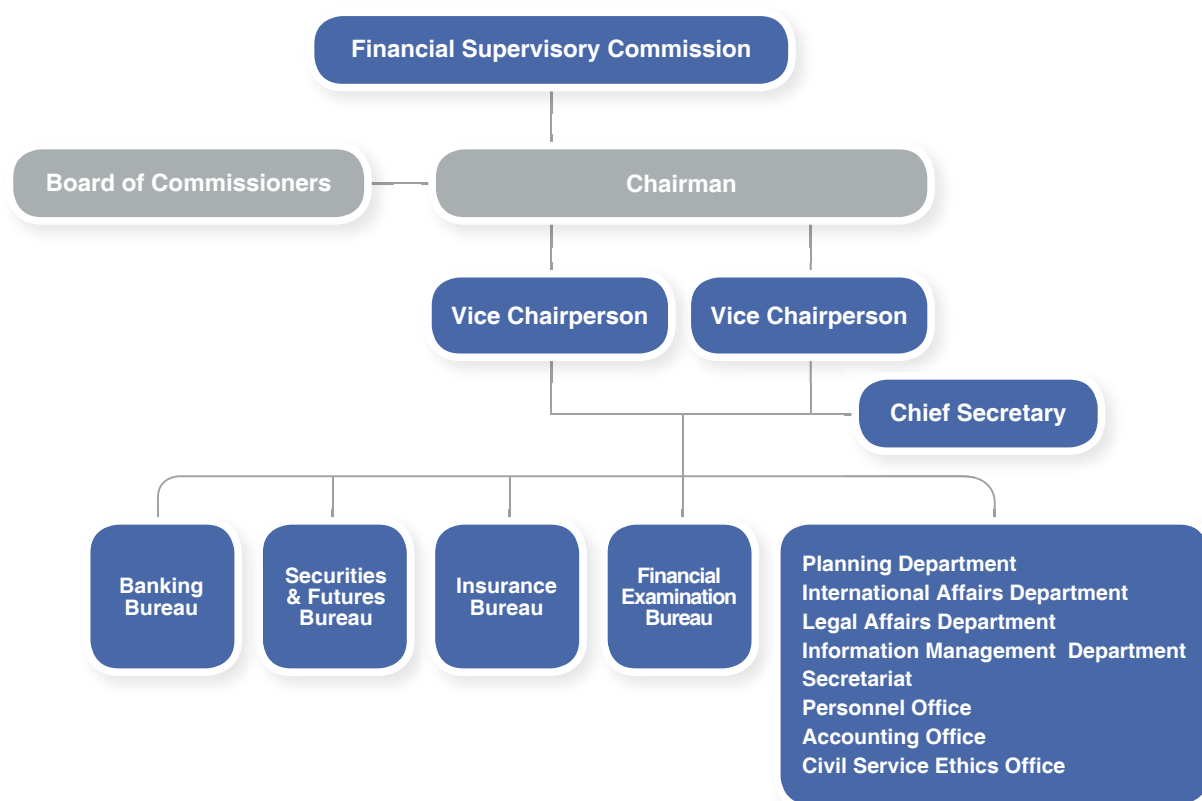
Financial Supervisory Commission

Board of Commissioners

Chairman

Vice Chairperson

Vice Chairperson

Chief Secretary

Banking Bureau

Securities & Futures Bureau

Insurance Bureau

Financial Examination Bureau

Planning Department
International Affairs Department
Legal Affairs Department
Information Management Department
Secretariat
Personnel Office
Accounting Office
Civil Service Ethics Office